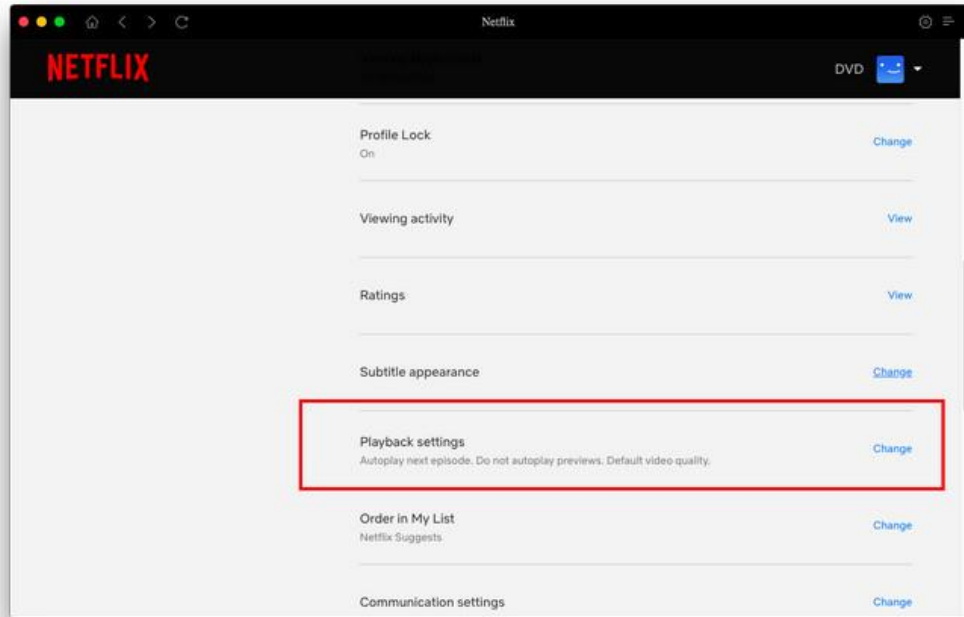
Netflix

NETFLIX

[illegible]
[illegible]

DVD

Profile Lock
On
Change

Viewing activity
View

Ratings
View

Subtitle appearance
Change

Playback settings
Autoplay next episode. Do not autoplay previews. Default video quality.
Change

Order in My List
Netflix Suggests
Change

Communication settings
Change